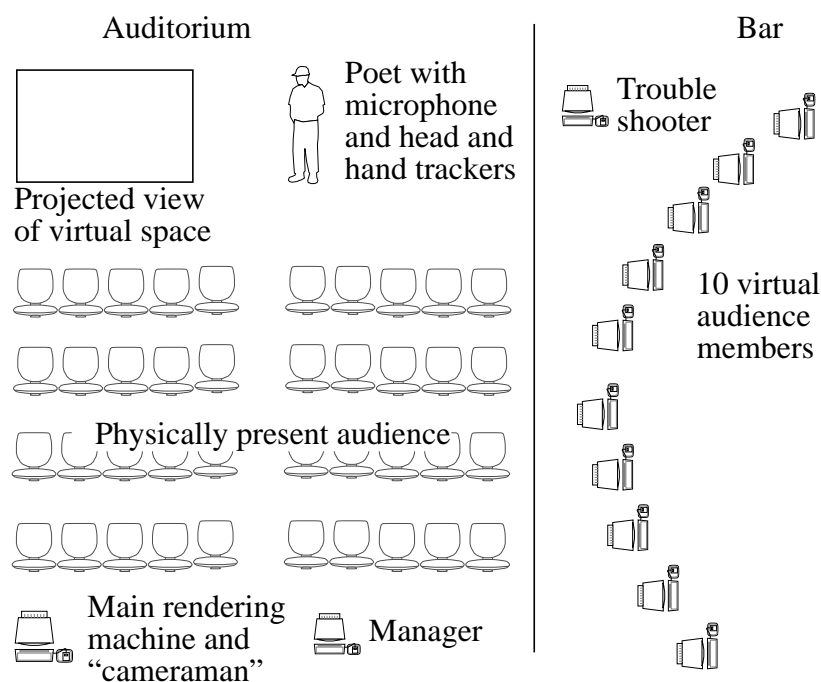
Auditorium

Bar

Poet with microphone and head and hand trackers

Trouble shooter

Projected view of virtual space

10 virtual audience members

Physically present audience

Main rendering machine and "cameraman"

Manager